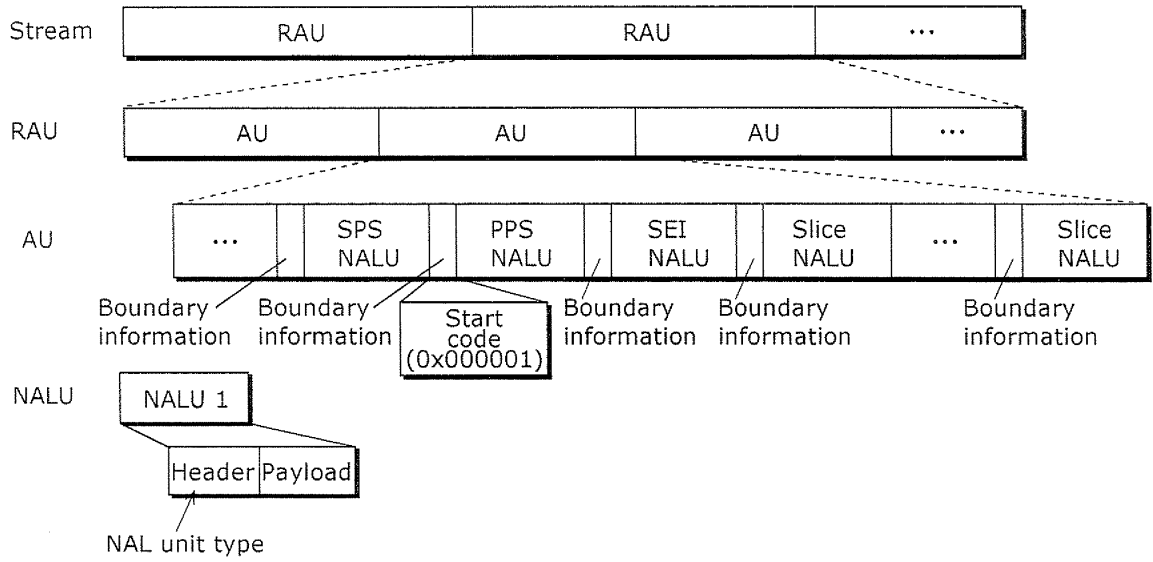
Stream

RAU

RAU

···

RAU

AU

AU

AU

···

AU

···

SPS NALU

PPS NALU

SEI NALU

Slice NALU

···

Slice NALU

Boundary information

Boundary information

Start code (0x000001)

Boundary information

Boundary information

Boundary information

NALU

NALU 1

Header

Payload

NAL unit type